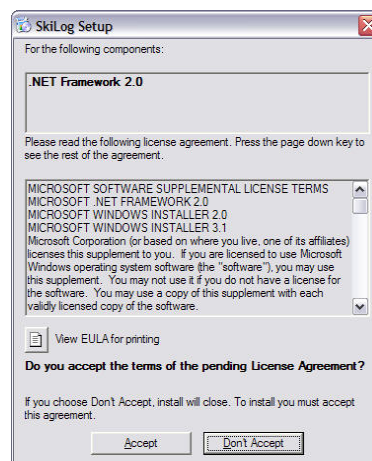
SkiLog Setup

For the following components:

.NET Framework 2.0

Please read the following license agreement. Press the page down key to see the rest of the agreement.

MICROSOFT SOFTWARE SUPPLEMENTAL LICENSE TERMS
MICROSOFT .NET FRAMEWORK 2.0
MICROSOFT WINDOWS INSTALLER 2.0
MICROSOFT WINDOWS INSTALLER 3.1
Microsoft Corporation (or based on where you live, one of its affiliates) licenses this supplement to you. If you are licensed to use Microsoft Windows operating system software (the "software"), you may use this supplement. You may not use it if you do not have a license for the software. You may use a copy of this supplement with each validly licensed copy of the software.

View EULA for printing

Do you accept the terms of the pending License Agreement?

If you choose Don't Accept, install will close. To install you must accept this agreement.

Accept

Don't Accept